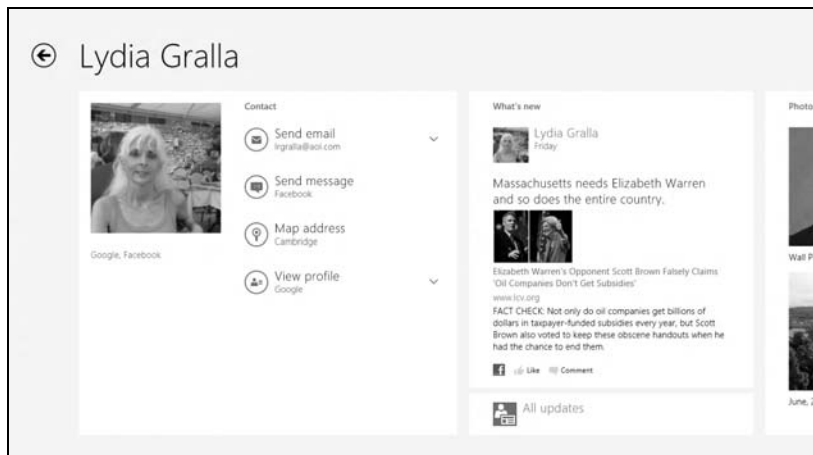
Lydia Gralla

Google, Facebook

Contact

Send email
lngralla@aol.com

Send message
Facebook

Map address
Cambridge

View profile
Google

What's new

Lydia Gralla
Friday

Massachusetts needs Elizabeth Warren and so does the entire country.

Elizabeth Warren's Opponent Scott Brown Falsely Claims 'Oil Companies Don't Get Subsidies'
www.lcv.org
FACT CHECK: Not only do oil companies get billions of dollars in taxpayer-funded subsidies every year, but Scott Brown also voted to keep these obscene handouts when he had the chance to end them.

Like Comment

All updates

Photo

Wall P

June, 2